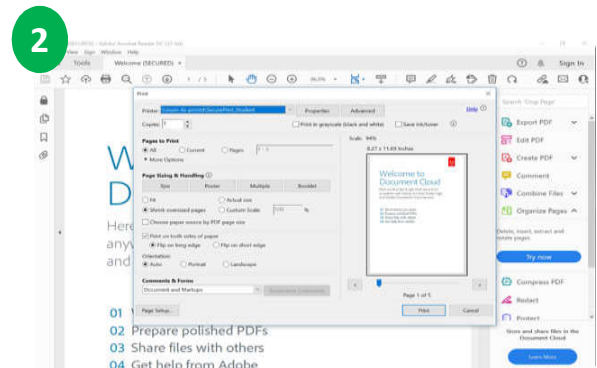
2

View Sign Window Help

Tools Welcome (SECURED) ×

Sign In

Print

Printer: Properties Advanced Help

Copies: 1 Print in grayscale (black and white) Save ink/toner

Pages to Print
All Current Pages
More Options

Page Sizing & Handling
Size Poster Multiple Booklet

Fit Actual size
Shrink oversized pages Custom Scale %
Choose paper source by PDF page size

Print on both sides of paper
Flip on long edge Flip on short edge

Orientation:
Auto Portrait Landscape

Comments & Forms
Document and Markups Summarize Comments

Scale: 94%
8.27 x 11.69 Inches

Welcome to Document Cloud

Page 1 of 5

Page Setup... Print Cancel

W
D
Here
any
and

01
02 Prepare polished PDFs
03 Share files with others
04 Get help from Adobe

Search 'Crop Page'

Export PDF
Edit PDF
Create PDF
Comment
Combine Files
Organize Pages

Delete, insert, extract and rotate pages

Try now

Compress PDF
Redact
Protect

Store and share files in the Document Cloud

Learn More